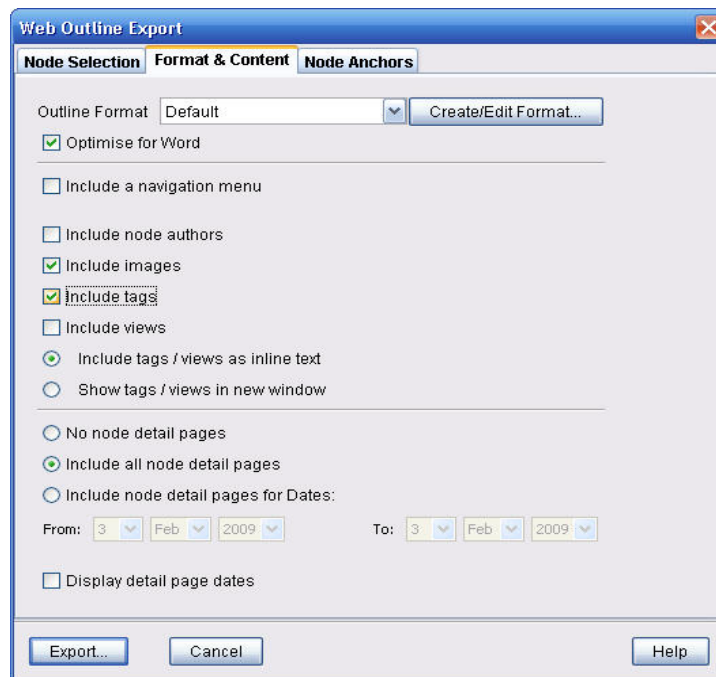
Web Outline Export

Node Selection | Format & Content | Node Anchors

Outline Format Default
Create/Edit Format...

Optimise for Word

Include a navigation menu

Include node authors

Include images

Include tags

Include views

Include tags / views as inline text

Show tags / views in new window

No node detail pages

Include all node detail pages

Include node detail pages for Dates:

From: 3 Feb 2009 To: 3 Feb 2009

Display detail page dates

Export... Cancel Help